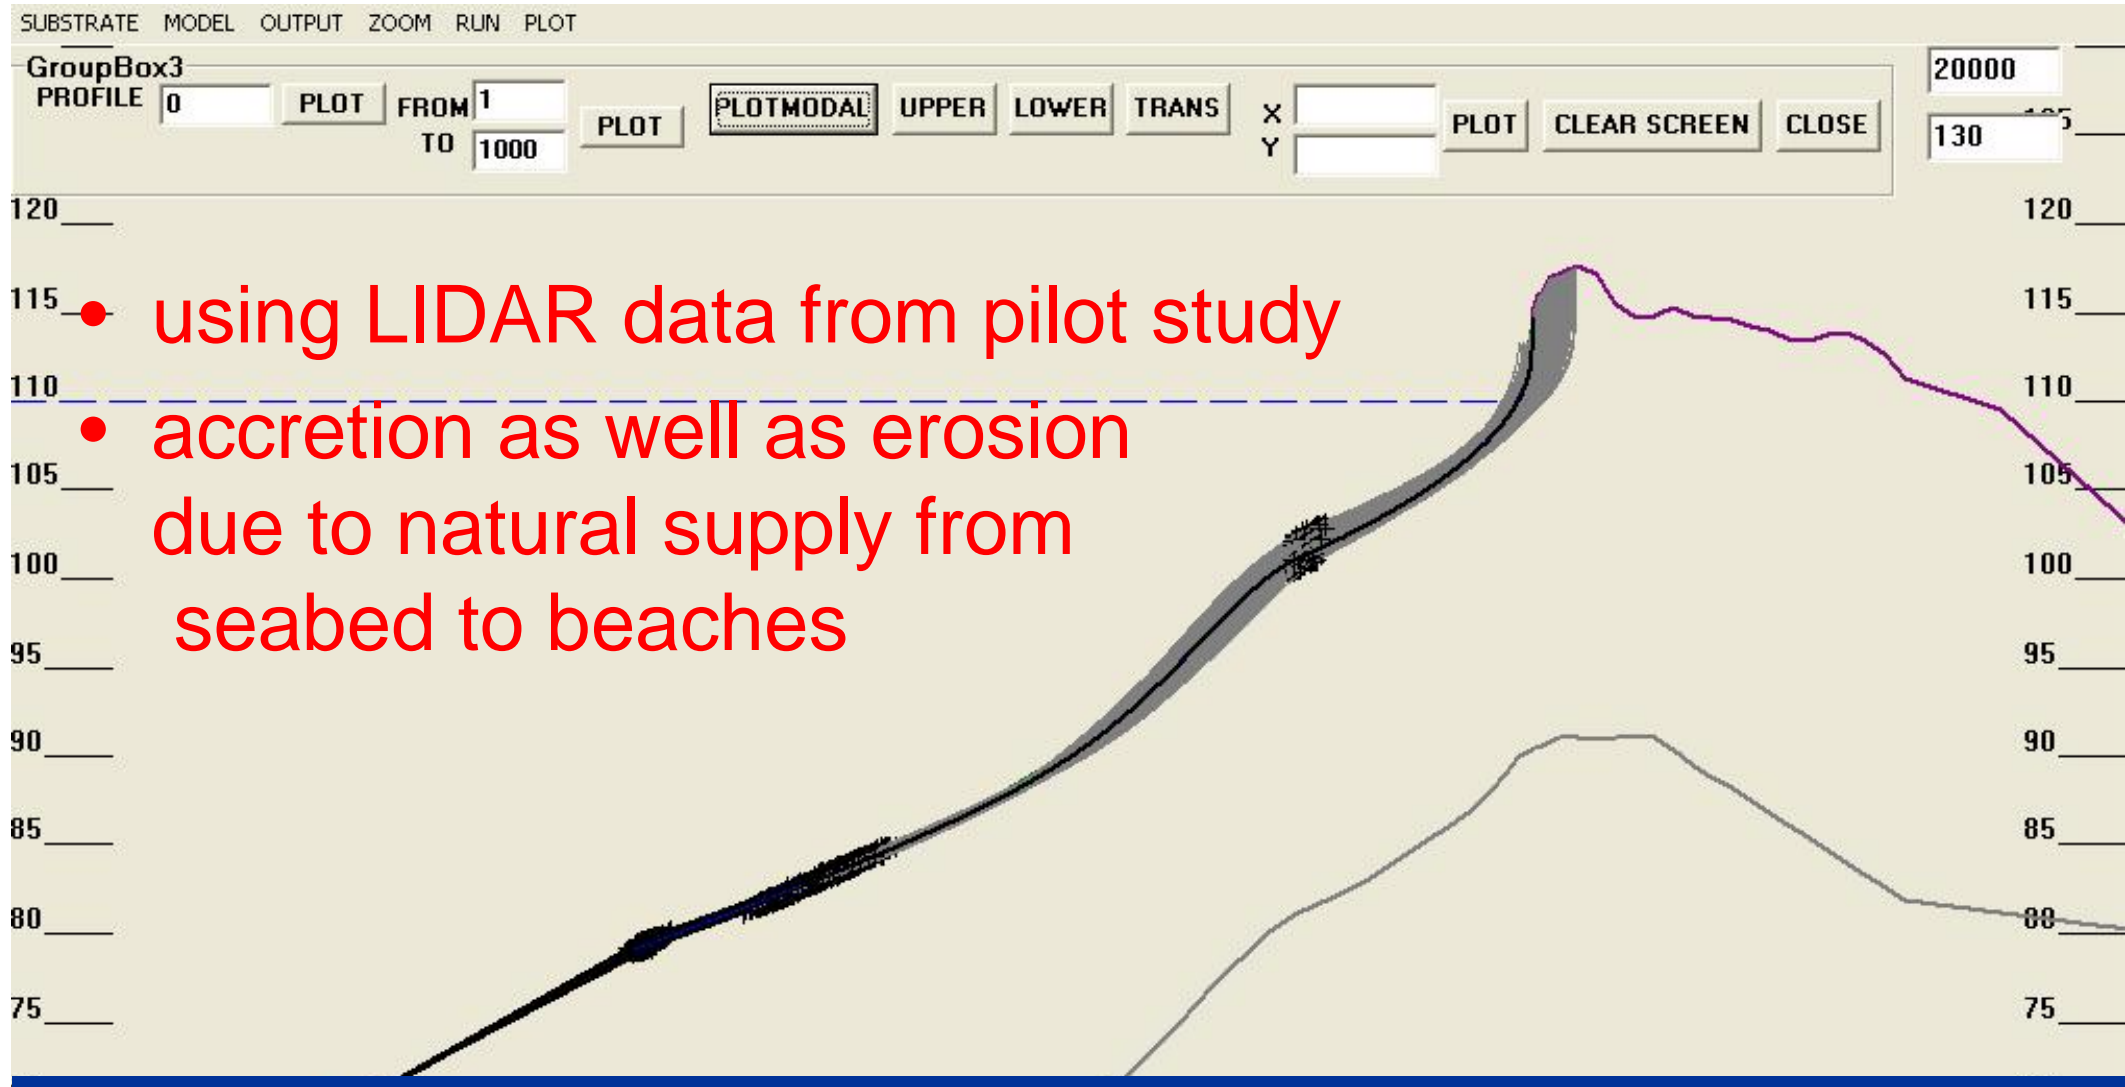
SUBSTRATE MODEL OUTPUT ZOOM RUN PLOT

GroupBox3
PROFILE 0 PLOT FROM 1 TO 1000 PLOT PLOTMODAL UPPER LOWER TRANS X Y PLOT CLEAR SCREEN CLOSE 20000 130

120
115
110
105
100
95
90
85
80
75

- using LIDAR data from pilot study
- accretion as well as erosion due to natural supply from seabed to beaches

120
115
110
105
100
95
90
85
80
75